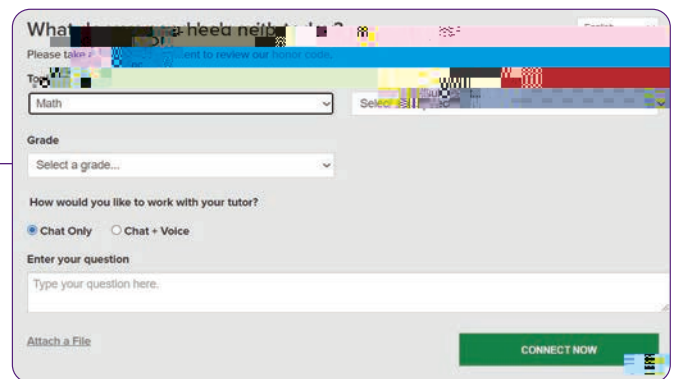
What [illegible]

English

Please take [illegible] ent to review our honor code.

To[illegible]

Math

Selec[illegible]

Grade

Select a grade...

How would you like to work with your tutor?

Chat Only

Chat + Voice

Enter your question

Type your question here.

Attach a File

CONNECT NOW